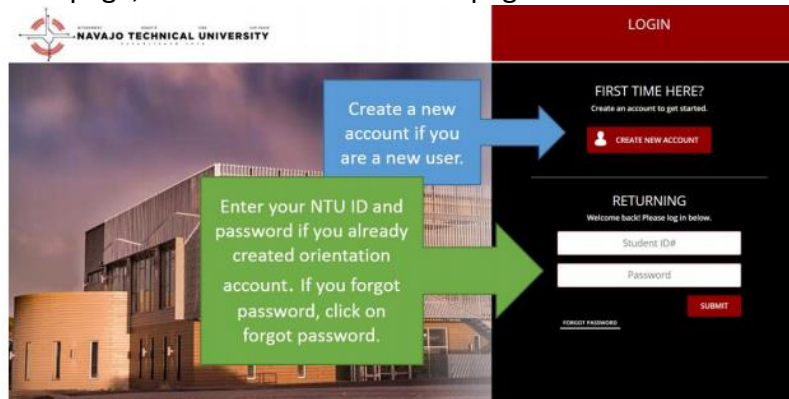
NAVAJO TECHNICAL UNIVERSITY

LOGIN

FIRST TIME HERE?
Create an account to get started.

CREATE NEW ACCOUNT

Create a new account if you are a new user.

RETURNING
Welcome back! Please log in below.

Student ID#

Password

SUBMIT

FORGOT PASSWORD

Enter your NTU ID and password if you already created orientation account. If you forgot password, click on forgot password.